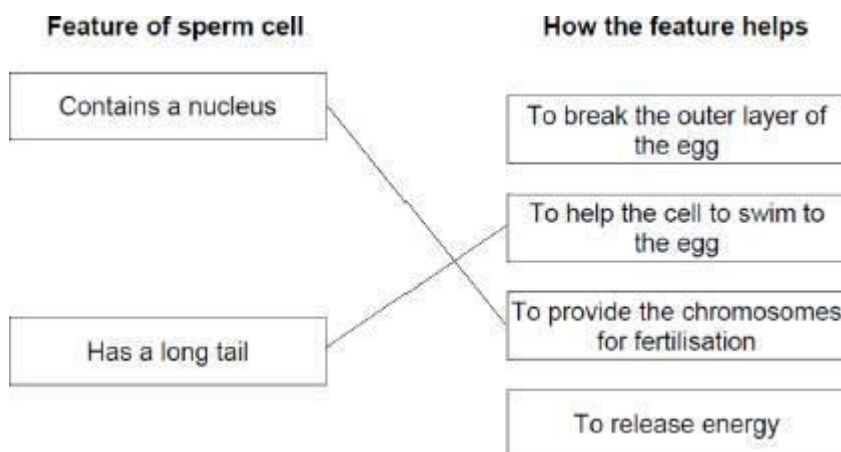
Feature of sperm cell

How the feature helps

Contains a nucleus

Has a long tail

To break the outer layer of the egg

To help the cell to swim to the egg

To provide the chromosomes for fertilisation

To release energy